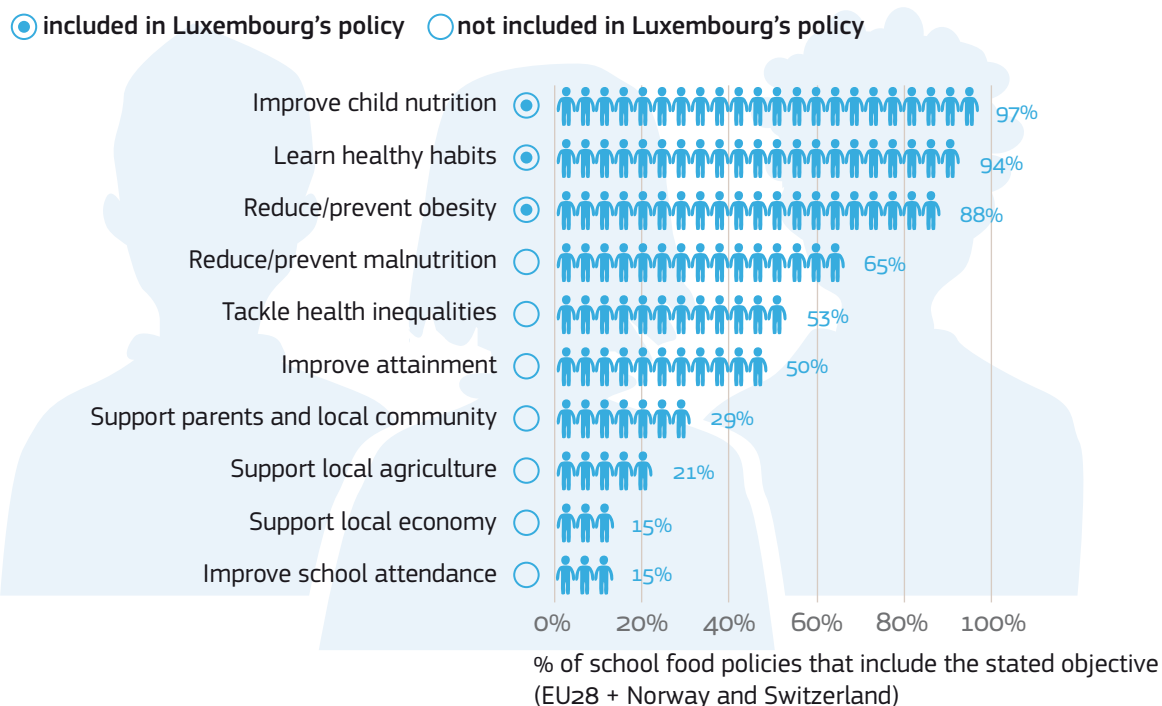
included in Luxembourg's policy not included in Luxembourg's policy

Improve child nutrition 97%
Learn healthy habits 94%
Reduce/prevent obesity 88%
Reduce/prevent malnutrition 65%
Tackle health inequalities 53%
Improve attainment 50%
Support parents and local community 29%
Support local agriculture 21%
Support local economy 15%
Improve school attendance 15%

0% 20% 40% 60% 80% 100%

% of school food policies that include the stated objective (EU28 + Norway and Switzerland)